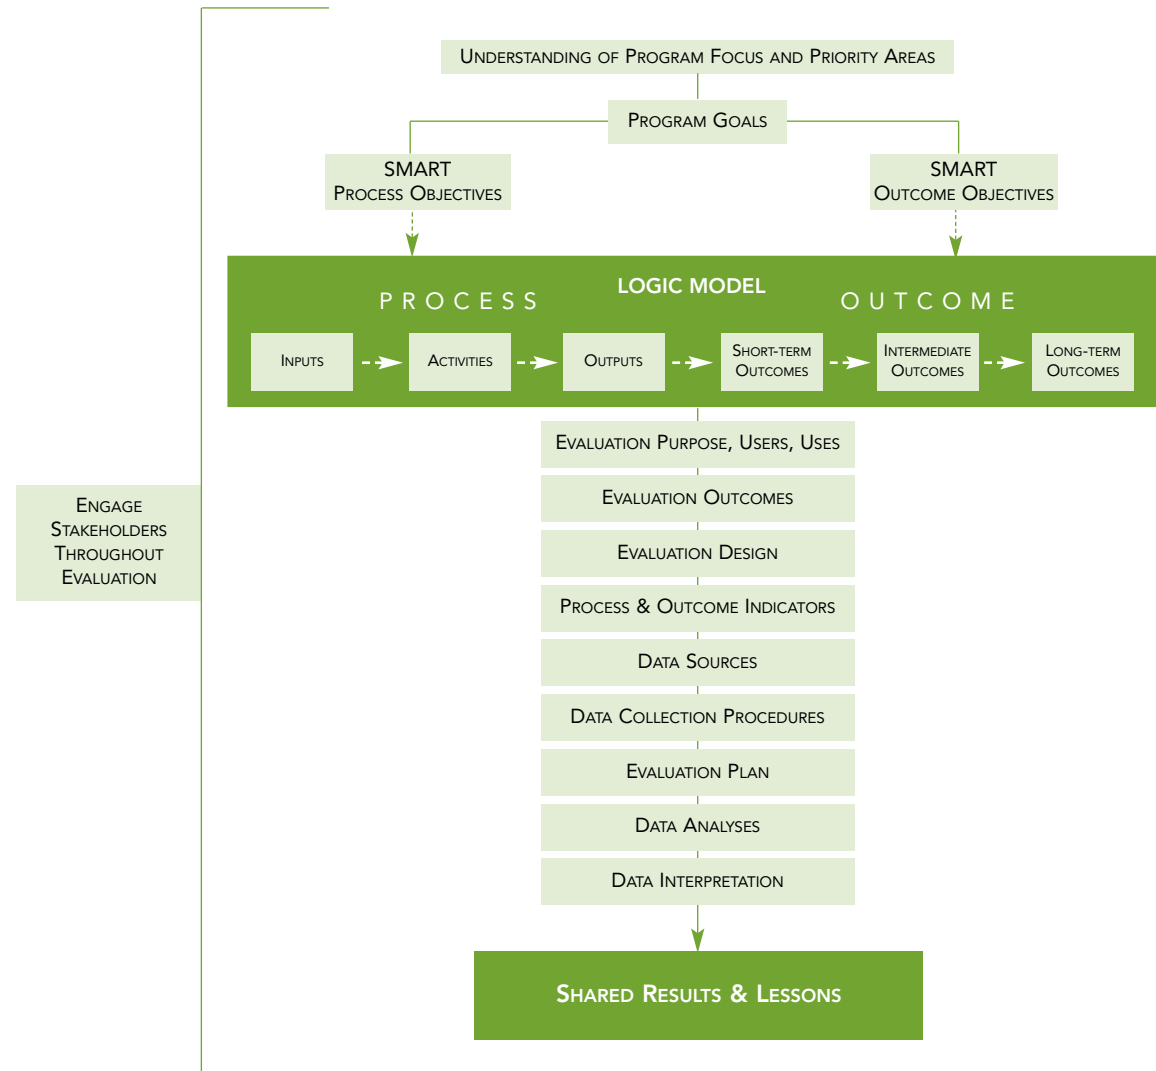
Understanding of Program Focus and Priority Areas

Program Goals

SMART
Process Objectives

SMART
Outcome Objectives

LOGIC MODEL

PROCESS

OUTCOME

Inputs

Activities

Outputs

Short-term Outcomes

Intermediate Outcomes

Long-term Outcomes

Evaluation Purpose, Users, Uses

Evaluation Outcomes

Evaluation Design

Process & Outcome Indicators

Data Sources

Data Collection Procedures

Evaluation Plan

Data Analyses

Data Interpretation

Shared Results & Lessons

Engage Stakeholders Throughout Evaluation